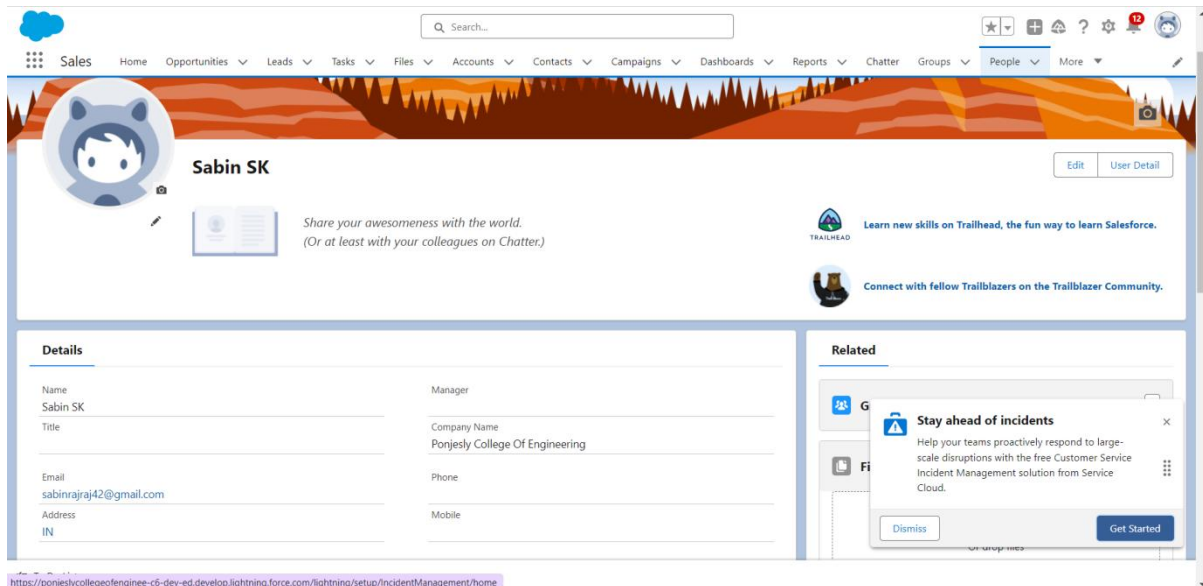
Search...

12

Sales Home Opportunities Leads Tasks Files Accounts Contacts Campaigns Dashboards Reports Chatter Groups People More

Sabin SK

Edit User Detail

Share your awesomeness with the world.
(Or at least with your colleagues on Chatter.)

TRAILHEAD

Learn new skills on Trailhead, the fun way to learn Salesforce.

Connect with fellow Trailblazers on the Trailblazer Community.

Details

Name
Sabin SK

Manager

Title

Company Name
Ponjesly College Of Engineering

Email
sabinrajraj42@gmail.com

Phone

Address
IN

Mobile

Related

G

Fi

Stay ahead of incidents

Help your teams proactively respond to large-scale disruptions with the free Customer Service Incident Management solution from Service Cloud.

Dismiss

Get Started

Or drop files

https://ponjeslycollegeofenginee-c6-dev-ed.develop.lightning.force.com/lightning/setup/IncidentManagement/home